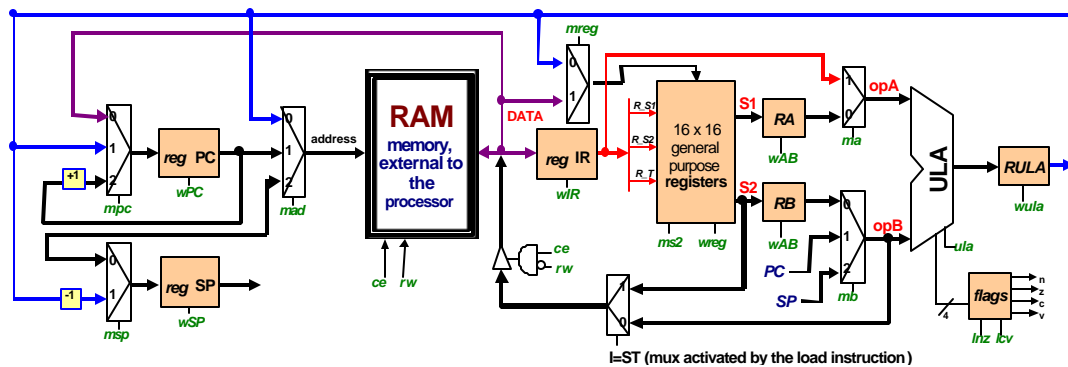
mreg
0
1
DATA
R_S1
R_S2
R_T
16 x 16 general purpose registers
S1
S2
RA
wAB
RB
wAB
1
0
opA
ma
0
1
2
opB
mb
ULA
RULA
wula
ula
flags
n
z
c
v
4
lnz
lcv
ms2
wreg
reg IR
wIR
RAM
memory, external to the processor
ce
rw
ce
rw
address
0
1
2
mad
0
1
2
mpc
+1
reg PC
wPC
0
1
msp
-1
reg SP
wSP
PC
SP
1
0
I=ST (mux activated by the load instruction)